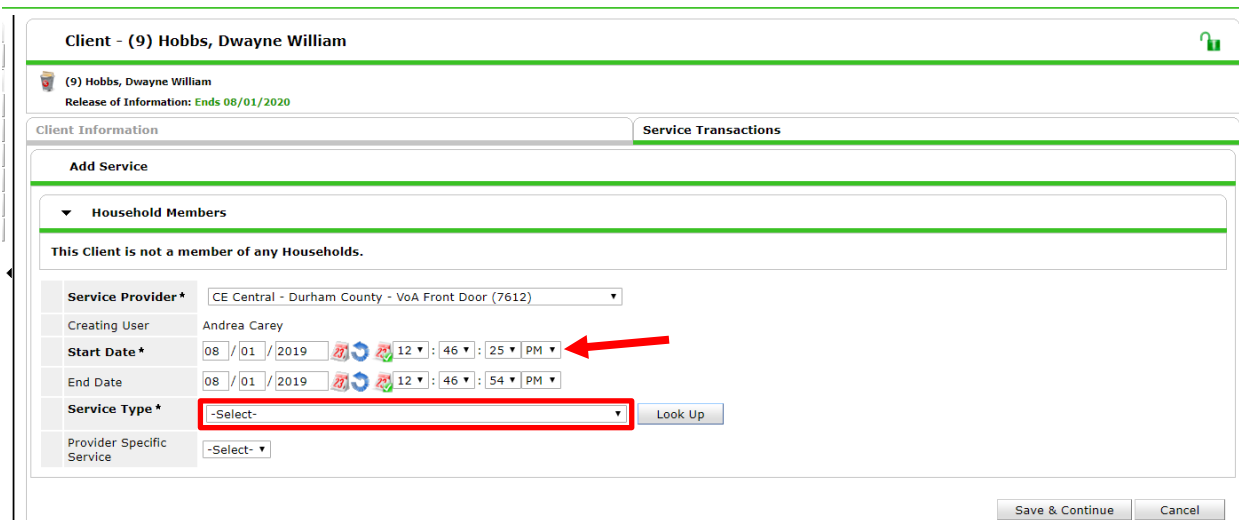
Client - (9) Hobbs, Dwayne William

(9) Hobbs, Dwayne William
Release of Information: Ends 08/01/2020

Client Information
Service Transactions

Add Service

Household Members

This Client is not a member of any Households.

| | |
|---|---|
| Service Provider * | CE Central - Durham County - VoA Front Door (7612) |
| Creating User | Andrea Carey |
| Start Date * | 08 / 01 / 2019 12 : 46 : 25 PM |
| End Date | 08 / 01 / 2019 12 : 46 : 54 PM |
| Service Type * | -Select- Look Up |
| Provider Specific Service | -Select- |

Save & Continue
Cancel